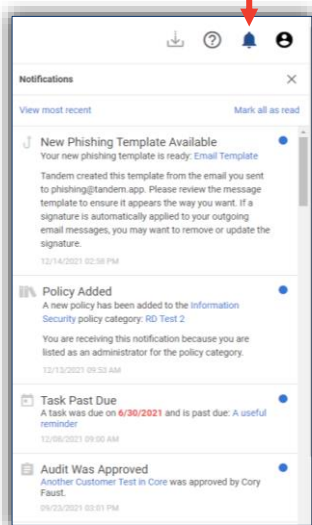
Notifications

View most recent

Mark all as read

New Phishing Template Available
Your new phishing template is ready: Email Template

Tandem created this template from the email you sent to phishing@tandem.app. Please review the message template to ensure it appears the way you want. If a signature is automatically applied to your outgoing email messages, you may want to remove or update the signature.

12/14/2021 02:58 PM

Policy Added
A new policy has been added to the Information Security policy category: RD Test 2

You are receiving this notification because you are listed as an administrator for the policy category.

12/13/2021 09:53 AM

Task Past Due
A task was due on 6/30/2021 and is past due: A useful reminder

12/08/2021 09:00 AM

Audit Was Approved
Another Customer Test in Core was approved by Cory Faust.

09/23/2021 03:01 PM